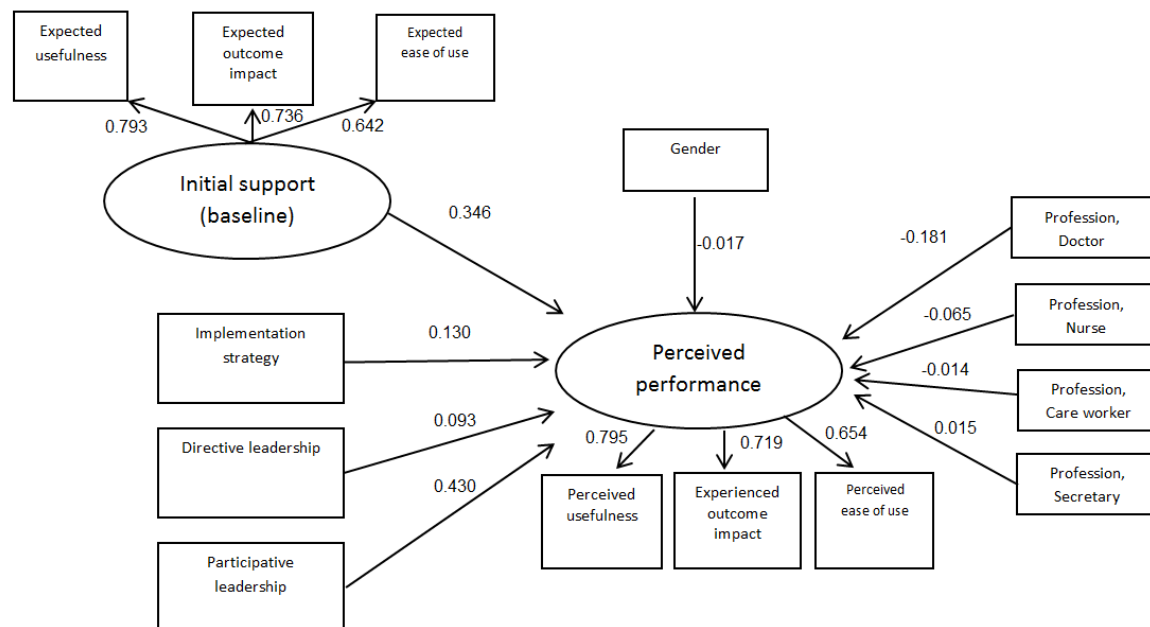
Expected usefulness

Expected outcome impact

Expected ease of use

0.793

0.736

0.642

Initial support (baseline)

Gender

0.346

-0.017

Profession, Doctor

-0.181

Profession, Nurse

-0.065

Implementation strategy

0.130

Perceived performance

-0.014

Profession, Care worker

0.015

Directive leadership

0.093

0.795

0.719

0.654

Profession, Secretary

0.430

Perceived usefulness

Experienced outcome impact

Perceived ease of use

Participative leadership